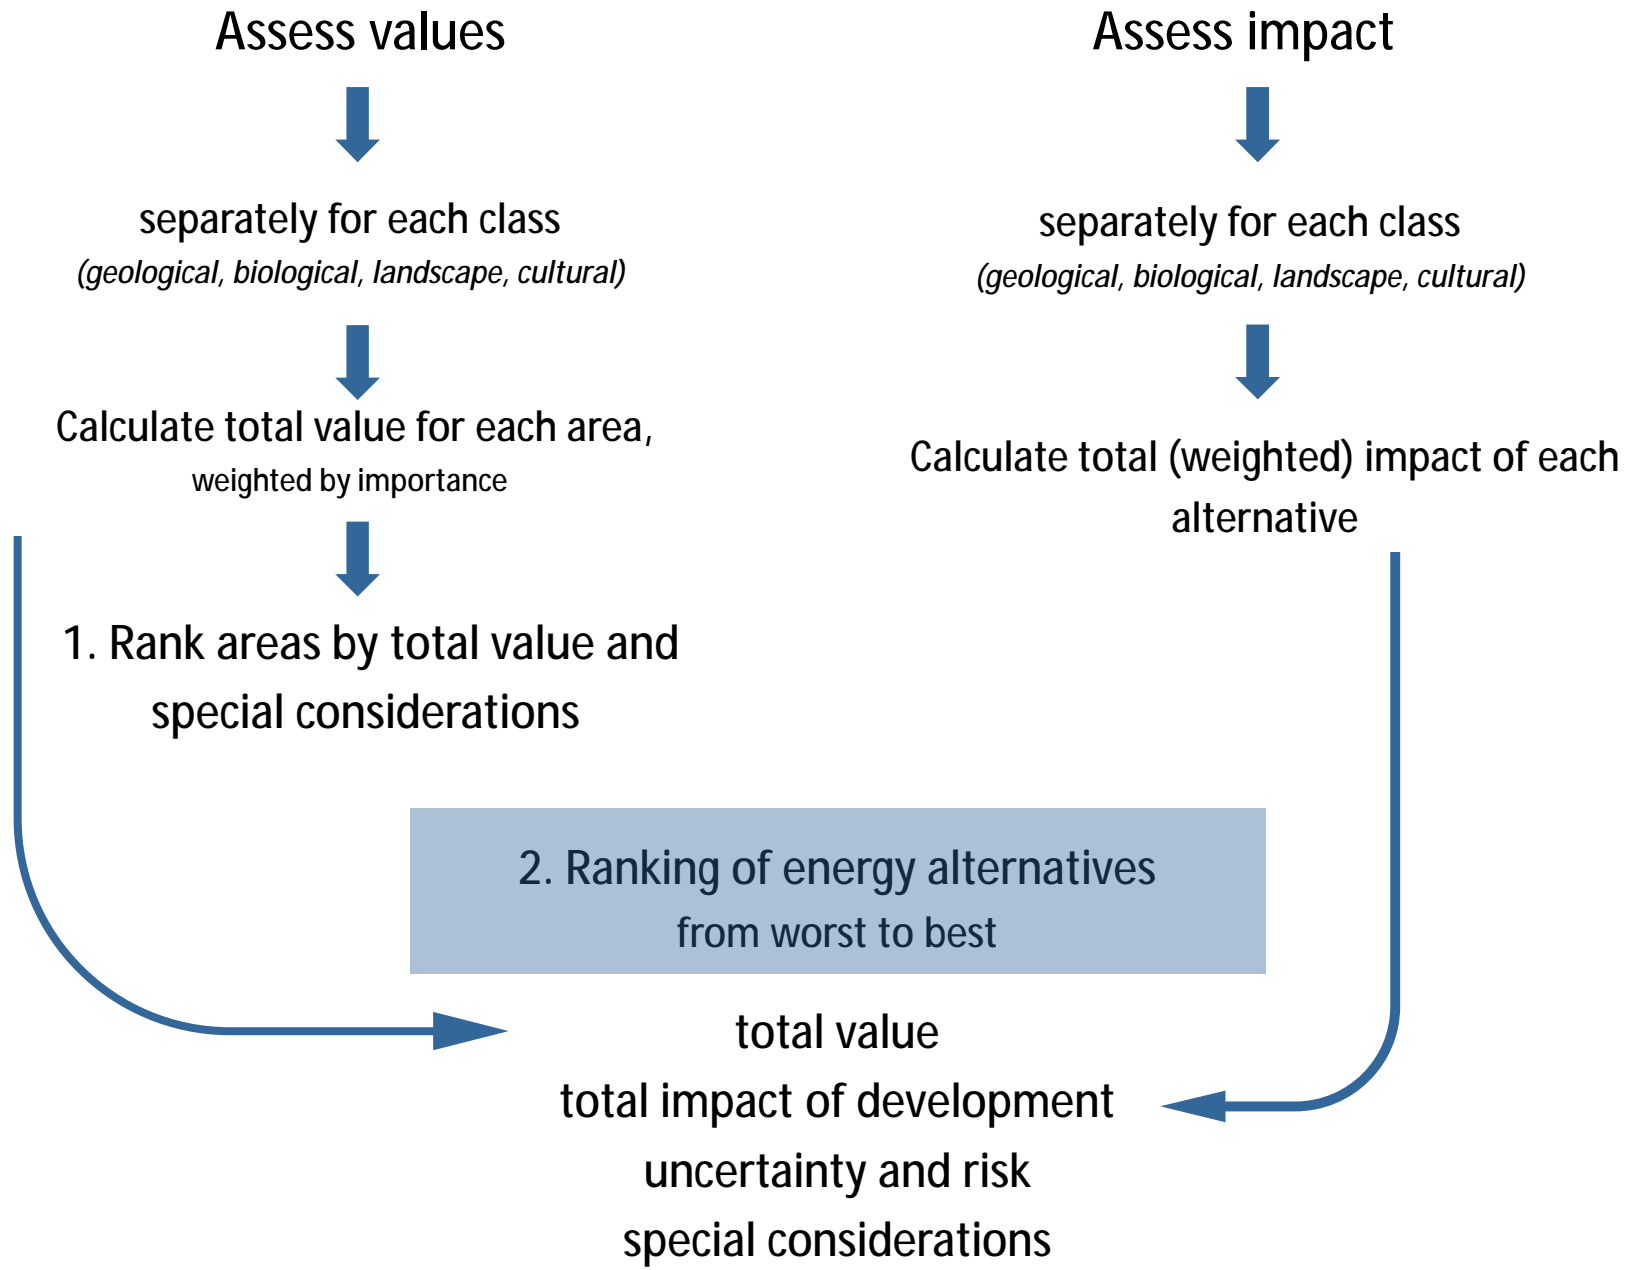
Assess values

separately for each class
(geological, biological, landscape, cultural)

Calculate total value for each area,
weighted by importance

1. Rank areas by total value and special considerations

Assess impact

separately for each class
(geological, biological, landscape, cultural)

Calculate total (weighted) impact of each alternative

2. Ranking of energy alternatives
from worst to best

total value
total impact of development
uncertainty and risk
special considerations